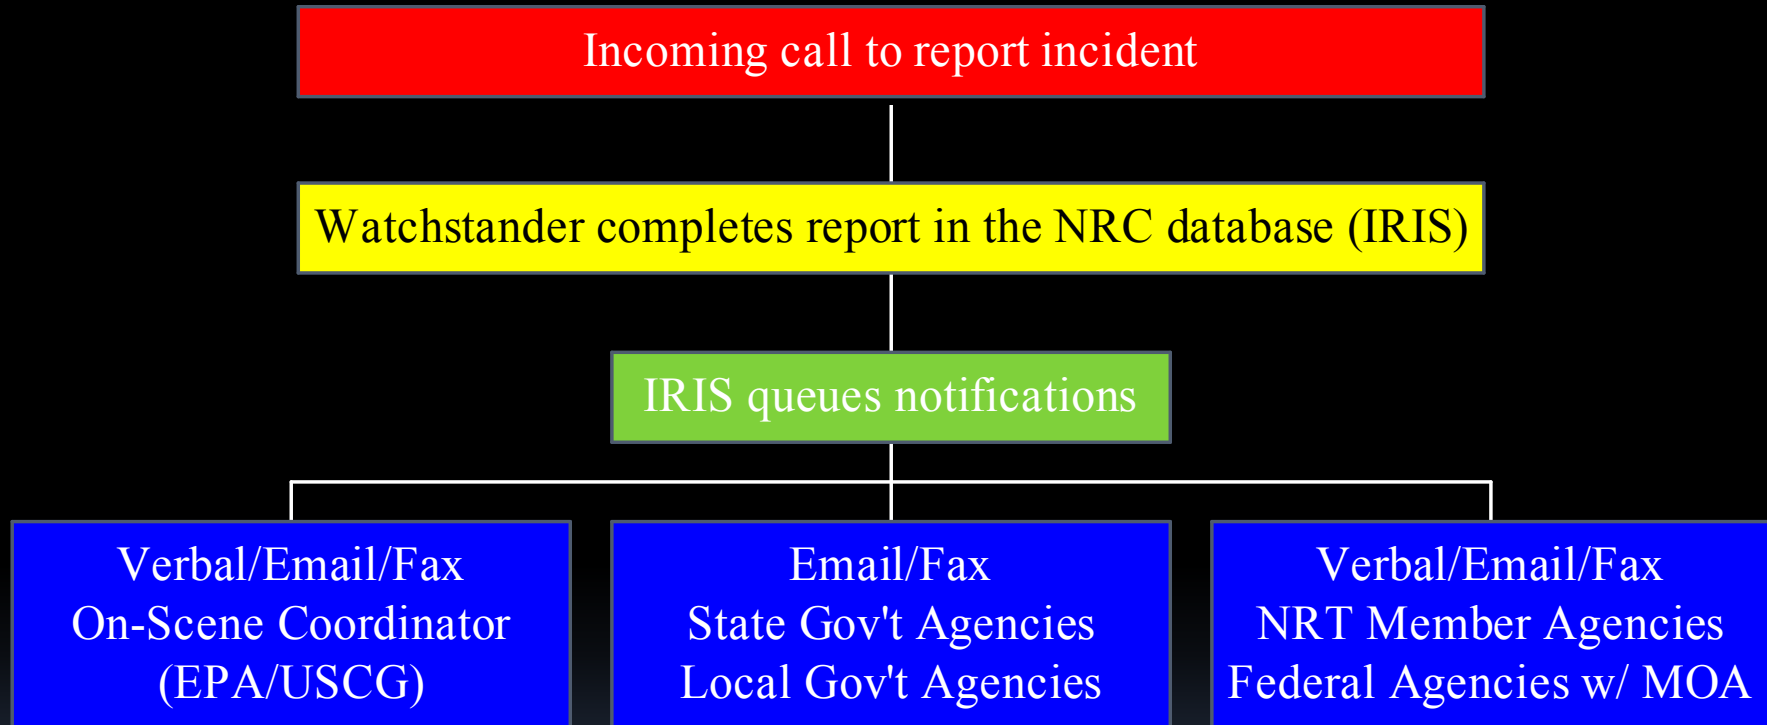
Incoming call to report incident

Watchstander completes report in the NRC database (IRIS)

IRIS queues notifications

Verbal/Email/Fax
On-Scene Coordinator
(EPA/USCG)

Email/Fax
State Gov't Agencies
Local Gov't Agencies

Verbal/Email/Fax
NRT Member Agencies
Federal Agencies w/ MOA